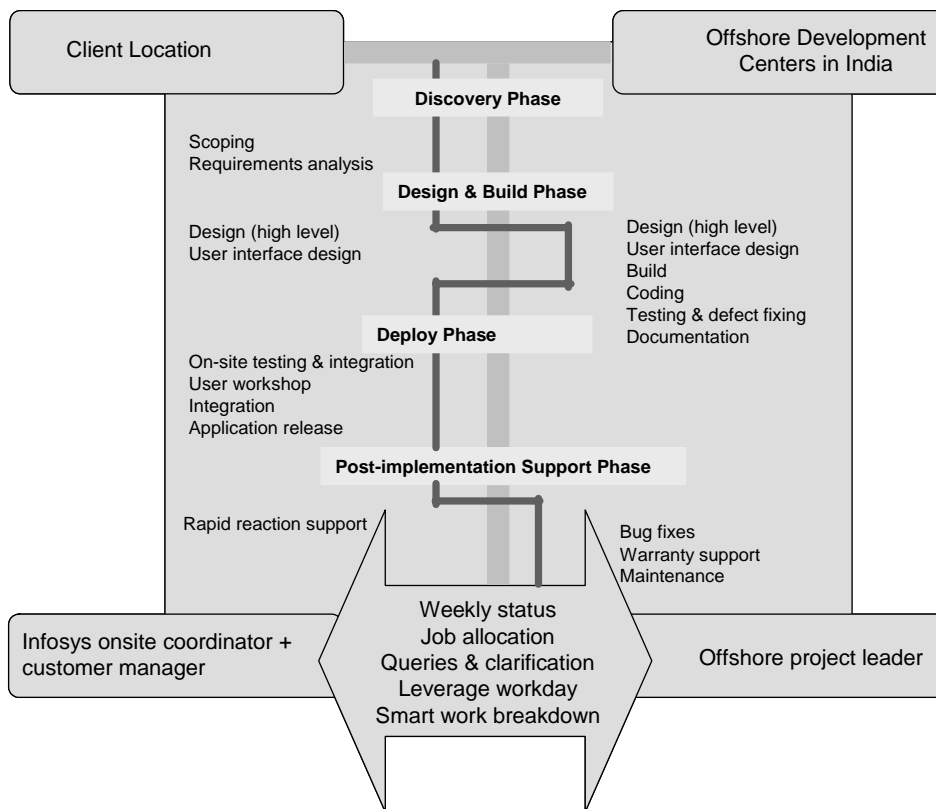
Client Location

Offshore Development Centers in India

Discovery Phase

Scoping
Requirements analysis

Design & Build Phase

Design (high level)
User interface design

Design (high level)
User interface design
Build
Coding
Testing & defect fixing
Documentation

Deploy Phase

On-site testing & integration
User workshop
Integration
Application release

Post-implementation Support Phase

Rapid reaction support

Bug fixes
Warranty support
Maintenance

Infosys onsite coordinator + customer manager

Weekly status
Job allocation
Queries & clarification
Leverage workday
Smart work breakdown

Offshore project leader